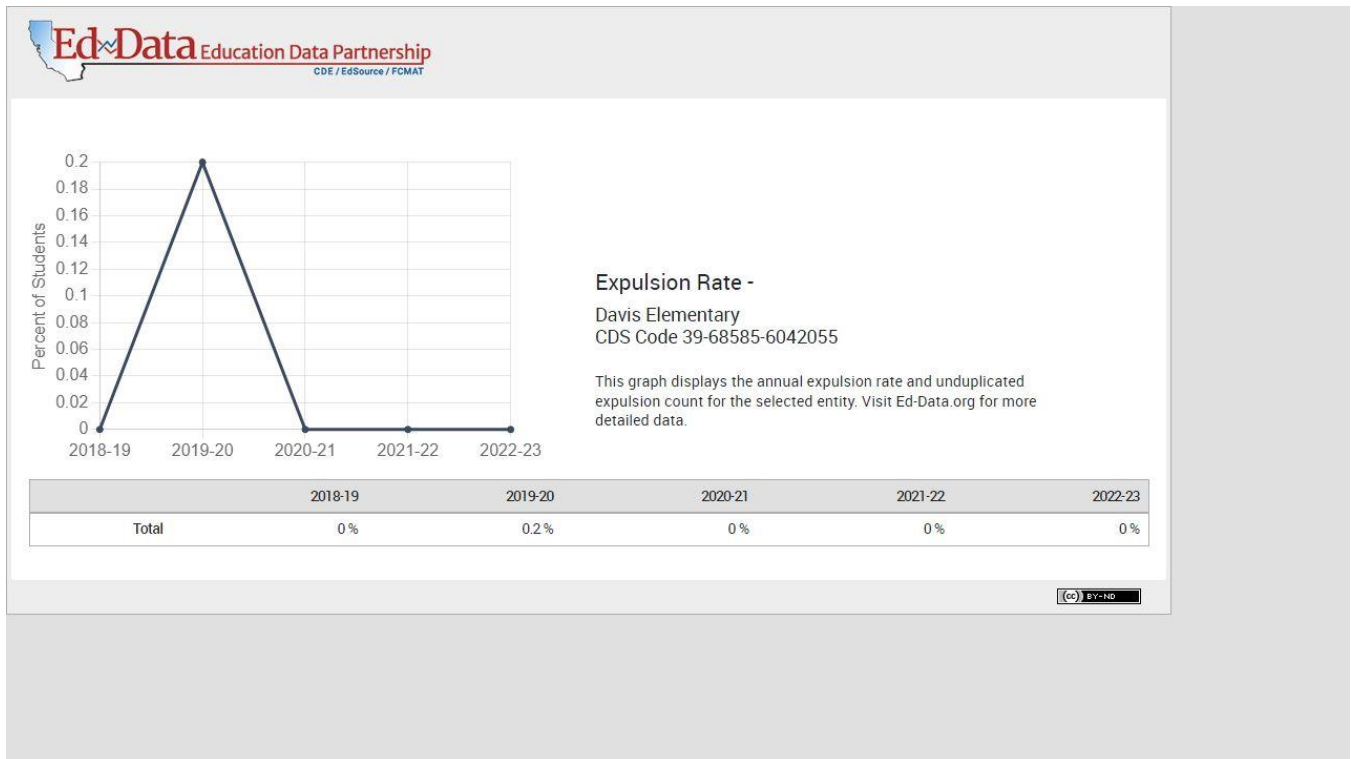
Ed-Data Education Data Partnership
CDE / EdSource / FCMAT

Percent of Students
0.2
0.18
0.16
0.14
0.12
0.1
0.08
0.06
0.04
0.02
0
2018-19 2019-20 2020-21 2021-22 2022-23

Expulsion Rate -

Davis Elementary
CDS Code 39-68585-6042055

This graph displays the annual expulsion rate and unduplicated expulsion count for the selected entity. Visit Ed-Data.org for more detailed data.

| | 2018-19 | 2019-20 | 2020-21 | 2021-22 | 2022-23 |
|---|---|---|---|---|---|
| Total | 0 % | 0.2 % | 0 % | 0 % | 0 % |

(cc) BY-ND